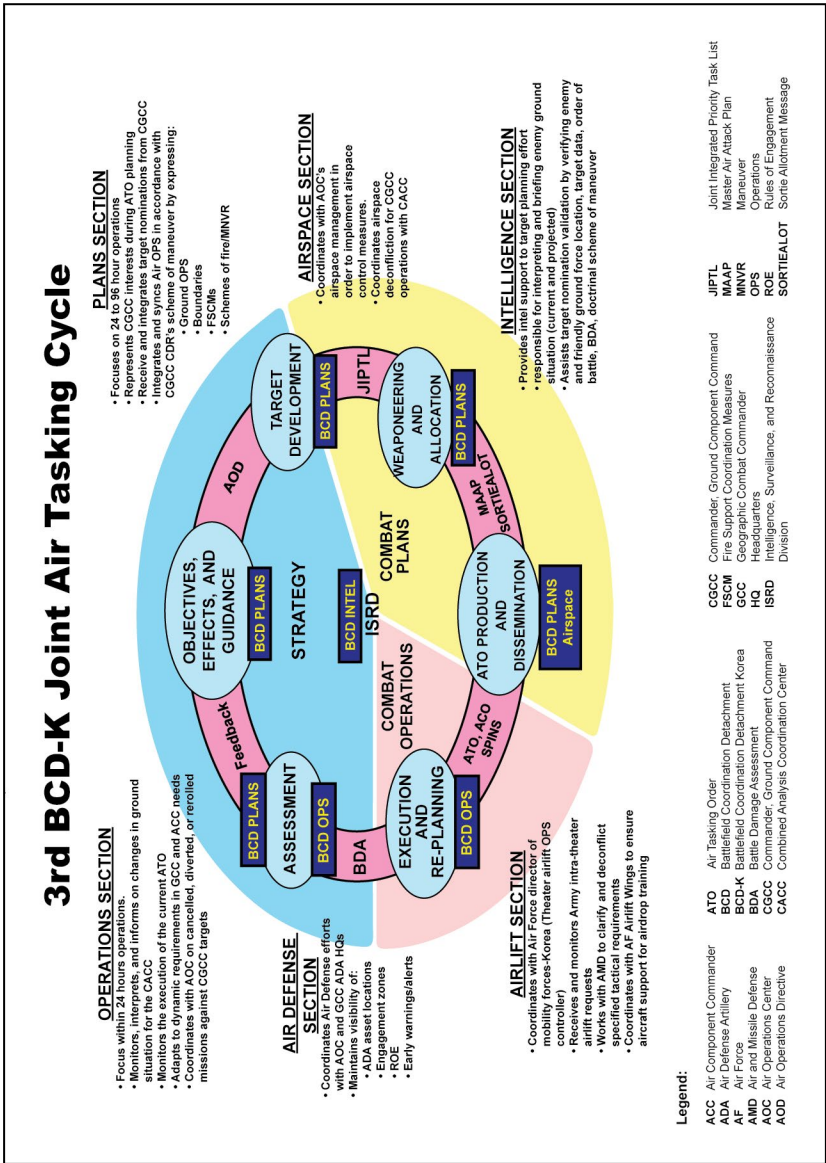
3rd BCD-K Joint Air Tasking Cycle

OPERATIONS SECTION
• Focus within 24 hours operations.
• Monitors, interprets, and informs on changes in ground situation for the CACC
• Monitors the execution of the current ATO
• Adapts to dynamic requirements in GCC and ACC needs
• Coordinates with AOC on cancelled, diverted, or rerolled missions against CGCC targets

AIR DEFENSE SECTION
• Coordinates Air Defense efforts with AOC and GCC ADA HQs
• Maintains visibility of:
• ADA asset locations
• Engagement zones
• ROE
• Early warnings/alerts

AIRLIFT SECTION
• Coordinates with Air Force director of mobility forces-Korea (Theater airlift OPS controller)
• Receives and monitors Army intra-theater airlift requests
• Works with AMD to clarify and deconflict specified tactical requirements
• Coordinates with AF Airlift Wings to ensure aircraft support for airdrop training

PLANS SECTION
• Focuses on 24 to 96 hour operations
• Represents CGCC interests during ATO planning
• Receive and integrates target nominations from CGCC
• Integrates and syncs Air OPS in accordance with CGCC CDR's scheme of maneuver by expressing:
• Ground OPS
• Boundaries
• FSCMs
• Schemes of fire/MNVR

AIRSPACE SECTION
• Coordinates with AOC's airspace management in order to implement airspace control measures.
• Coordinates airspace deconfliction for CGCC operations with CACC

INTELLIGENCE SECTION
• Provides intel support to target planning effort
• responsible for interpreting and briefing enemy ground situation (current and projected)
• Assists target nomination validation by verifying enemy and friendly ground force location, target data, order of battle, BDA, doctrinal scheme of maneuver

ASSESSMENT
BCD PLANS
BCD OPS
Feedback
OBJECTIVES, EFFECTS, AND GUIDANCE
BCD PLANS
AOD
TARGET DEVELOPMENT
BCD PLANS
JIPTL
WEAPONEERING AND ALLOCATION
BCD PLANS
MAAP SORTIEALOT
ATO PRODUCTION AND DISSEMINATION
BCD PLANS Airspace
ATO, ACO SPINS
EXECUTION AND RE-PLANNING
BCD OPS
BDA
STRATEGY
BCD INTEL
ISRD
COMBAT PLANS
COMBAT OPERATIONS

Legend:
ACC Air Component Commander
ADA Air Defense Artillery
AF Air Force
AMD Air and Missile Defense
AOC Air Operations Center
AOD Air Operations Directive
ATO Air Tasking Order
BCD Battlefield Coordination Detachment
BCD-K Battlefield Coordination Detachment Korea
BDA Battle Damage Assessment
CGCC Commander, Ground Component Command
CACC Combined Analysis Coordination Center
CGCC Commander, Ground Component Command
FSCM Fire Support Coordination Measures
GCC Geographic Combat Commander
HQ Headquarters
ISRD Intelligence, Surveillance, and Reconnaissance Division
JIPTL Joint Integrated Priority Task List
MAAP Master Air Attack Plan
MNVR Maneuver
OPS Operations
ROE Rules of Engagement
SORTIEALOT Sortie Allotment Message